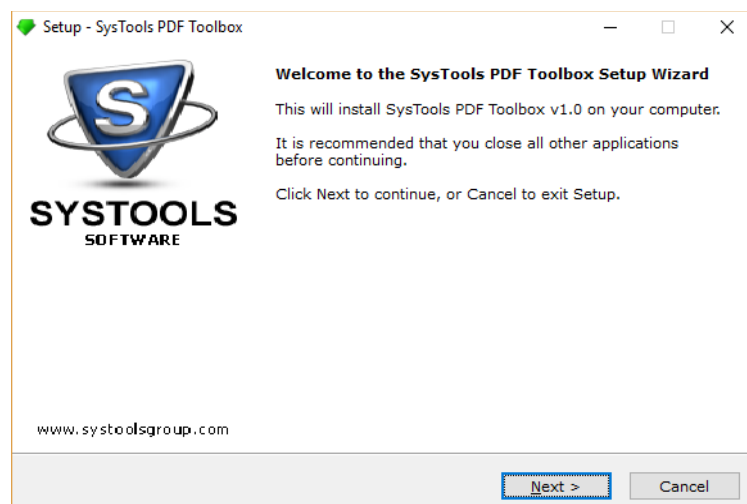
Setup - SysTools PDF Toolbox

S
SYSTOOLS
SOFTWARE

Welcome to the SysTools PDF Toolbox Setup Wizard

This will install SysTools PDF Toolbox v1.0 on your computer.

It is recommended that you close all other applications before continuing.

Click Next to continue, or Cancel to exit Setup.

www.systoolsgroup.com

Next >

Cancel